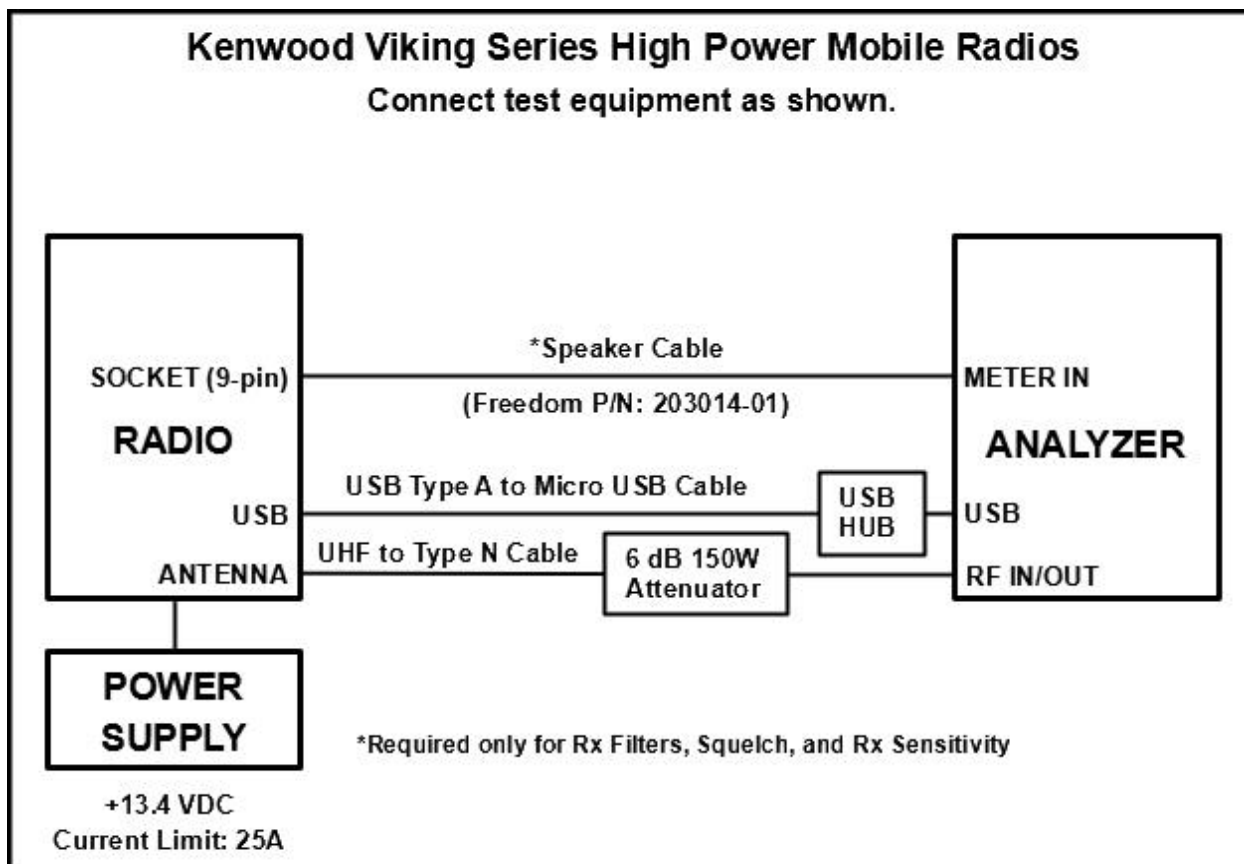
Kenwood Viking Series High Power Mobile Radios

Connect test equipment as shown.

SOCKET (9-pin)

RADIO

USB

ANTENNA

*Speaker Cable

(Freedom P/N: 203014-01)

USB Type A to Micro USB Cable

USB HUB

UHF to Type N Cable

6 dB 150W Attenuator

METER IN

ANALYZER

USB

RF IN/OUT

POWER SUPPLY

+13.4 VDC
Current Limit: 25A

*Required only for Rx Filters, Squelch, and Rx Sensitivity